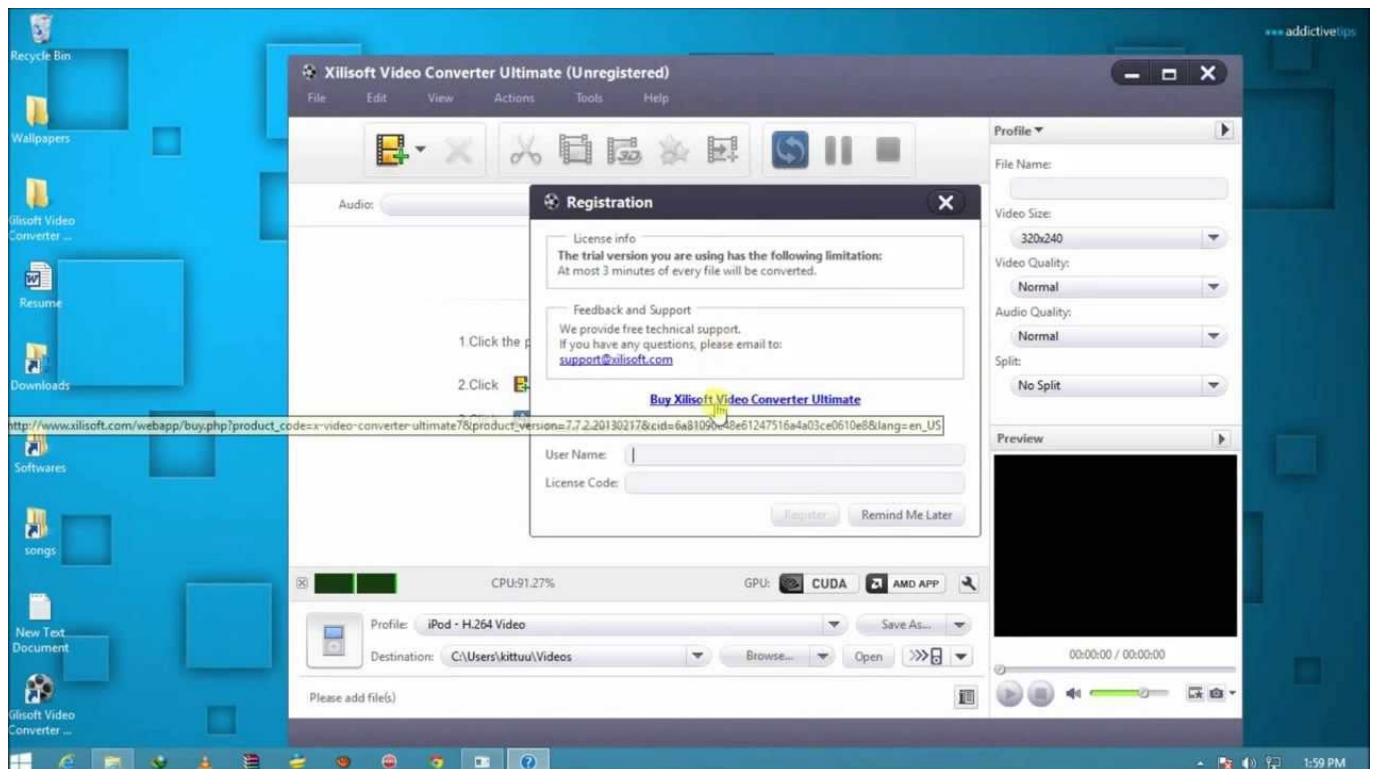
Recycle Bin

Wallpapers

Xilisoft Video Converter ...

Resume

Downloads

Softwares

songs

New Text Document

Xilisoft Video Converter ...

addictivetips

Xilisoft Video Converter Ultimate (Unregistered)

File Edit View Actions Tools Help

Audio:

1.Click the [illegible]

2.Click

http://www.xilisoft.com/webapp/buy.php?product_code=x-video-converter-ultimate7&product_version=7.7.2.20130217&cid=6a81090e48e61247516a4a03ce0610e8&lang=en_US

Registration

License info
The trial version you are using has the following limitation:
At most 3 minutes of every file will be converted.

Feedback and Support
We provide free technical support.
If you have any questions, please email to:
support@xilisoft.com

Buy Xilisoft Video Converter Ultimate

User Name:
License Code:

Register Remind Me Later

CPU:91.27% GPU: CUDA AMD APP

Profile: iPod - H.264 Video Save As...

Destination: C:\Users\kittuu\Videos Browse... Open

Please add file(s)

Profile
File Name:
Video Size:
320x240
Video Quality:
Normal
Audio Quality:
Normal
Split:
No Split

Preview

00:00:00 / 00:00:00

1:59 PM